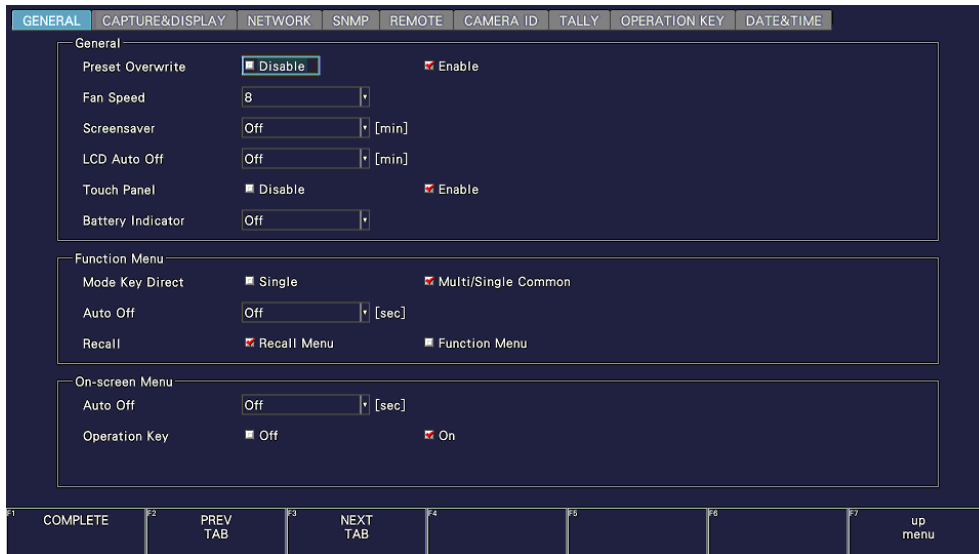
GENERAL | CAPTURE&DISPLAY | NETWORK | SNMP | REMOTE | CAMERA ID | TALLY | OPERATION KEY | DATE&TIME

General

Preset Overwrite | Disable | Enable

Fan Speed | 8

Screensaver | Off | [min]

LCD Auto Off | Off | [min]

Touch Panel | Disable | Enable

Battery Indicator | Off

Function Menu

Mode Key Direct | Single | Multi/Single Common

Auto Off | Off | [sec]

Recall | Recall Menu | Function Menu

On-screen Menu

Auto Off | Off | [sec]

Operation Key | Off | On

F1 COMPLETE | F2 PREV TAB | F3 NEXT TAB | F4 | F5 | F6 | F7 up menu